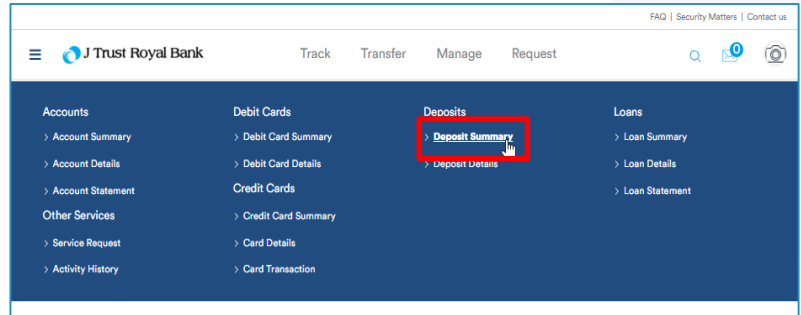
FAQ | Security Matters | Contact us

J Trust Royal Bank

Track Transfer Manage Request

0

Accounts
> Account Summary
> Account Details
> Account Statement

Other Services
> Service Request
> Activity History

Debit Cards
> Debit Card Summary
> Debit Card Details

Credit Cards
> Credit Card Summary
> Card Details
> Card Transaction

Deposits
> Deposit Summary
> Deposit Details

Loans
> Loan Summary
> Loan Details
> Loan Statement